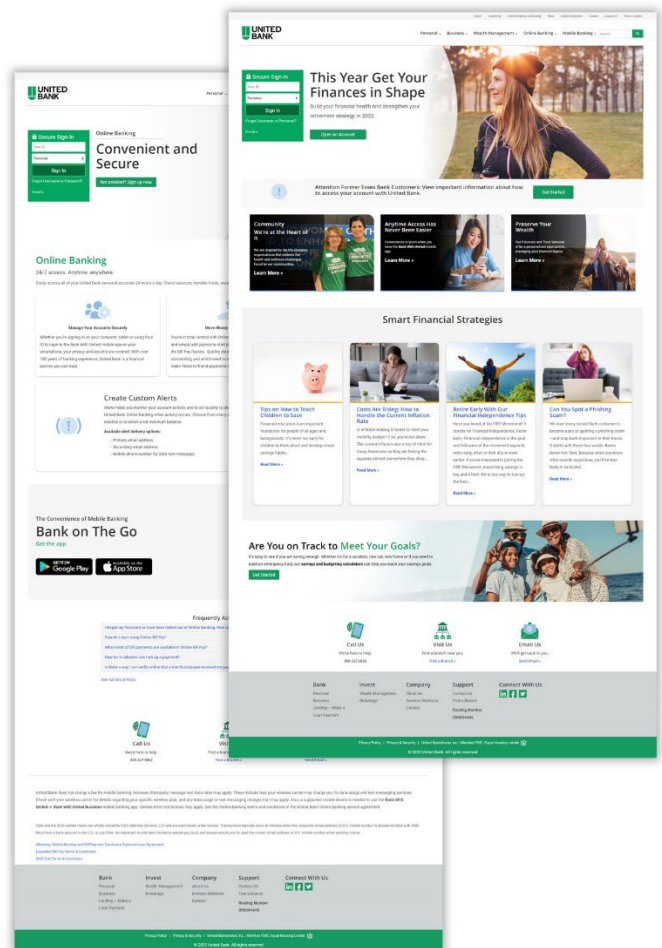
UNITED BANK

Personal Business Wealth Management Online Banking Mobile Banking

Secure Sign In

Personal

Sign In

Forgot Username or Password?

Enroll

This Year Get Your Finances in Shape

Build your financial health and strengthen your retirement strategy in 2022.

Open an Account

Attention Former Essex Bank Customers: View important information about how to access your account with United Bank.

Get Started

Community We're at the Heart of It

Learn More

Anytime Access Has Never Been Easier

Learn More

Preserve Your Wealth

Learn More

Smart Financial Strategies

Tips on How to Teach Children to Save

Read More

Costs Are Rising: How to Handle the Current Inflation Rate

Read More

Retire Early With Our Financial Independence Tips

Read More

Can You Spot a Phishing Scam?

Read More

Are You on Track to Meet Your Goals?

Get Started

Call Us

Visit Us

Email Us

Bank

Invest

Company

Support

Connect With Us

Privacy Policy | Privacy & Security | United Bankshares, Inc. | Member FDIC Equal Housing Lender

© 2022 United Bank. All rights reserved.

UNITED BANK

Personal

Secure Sign In

Personal

Sign In

Forgot Username or Password?

Enroll

Online Banking

Convenient and Secure

Not enrolled? Sign up Now

Online Banking

24/7 access. Anytime, anywhere.

Manage Your Accounts Securely

Move Money

Create Custom Alerts

The Convenience of Mobile Banking

Bank on The Go

Get the app

GET IT ON Google Play

Download on the App Store

Frequently Asked

Call Us

Visit

Bank

Invest

Company

Support

Connect With Us

© 2022 United Bank. All rights reserved.